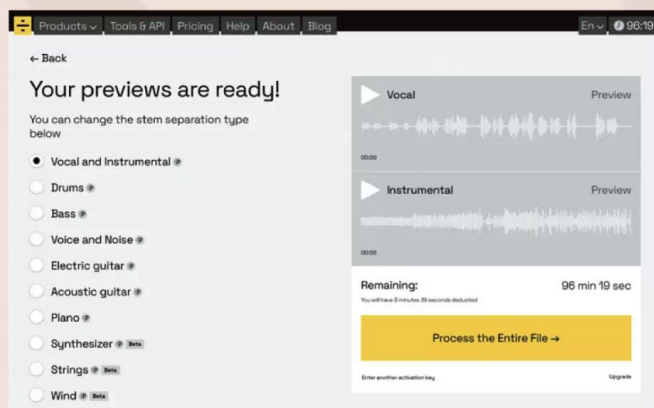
Products Tools & API Pricing Help About Blog En 96:19

← Back

Your previews are ready!

You can change the stem separation type below

Vocal and Instrumental

Drums

Bass

Voice and Noise

Electric guitar

Acoustic guitar

Piano

Synthesizer Beta

Strings Beta

Wind Beta

Vocal Preview

00:00

Instrumental Preview

00:00

Remaining: 96 min 19 sec

You will have 3 minutes 39 seconds deducted

Process the Entire File →

Enter another activation key

Upgrade